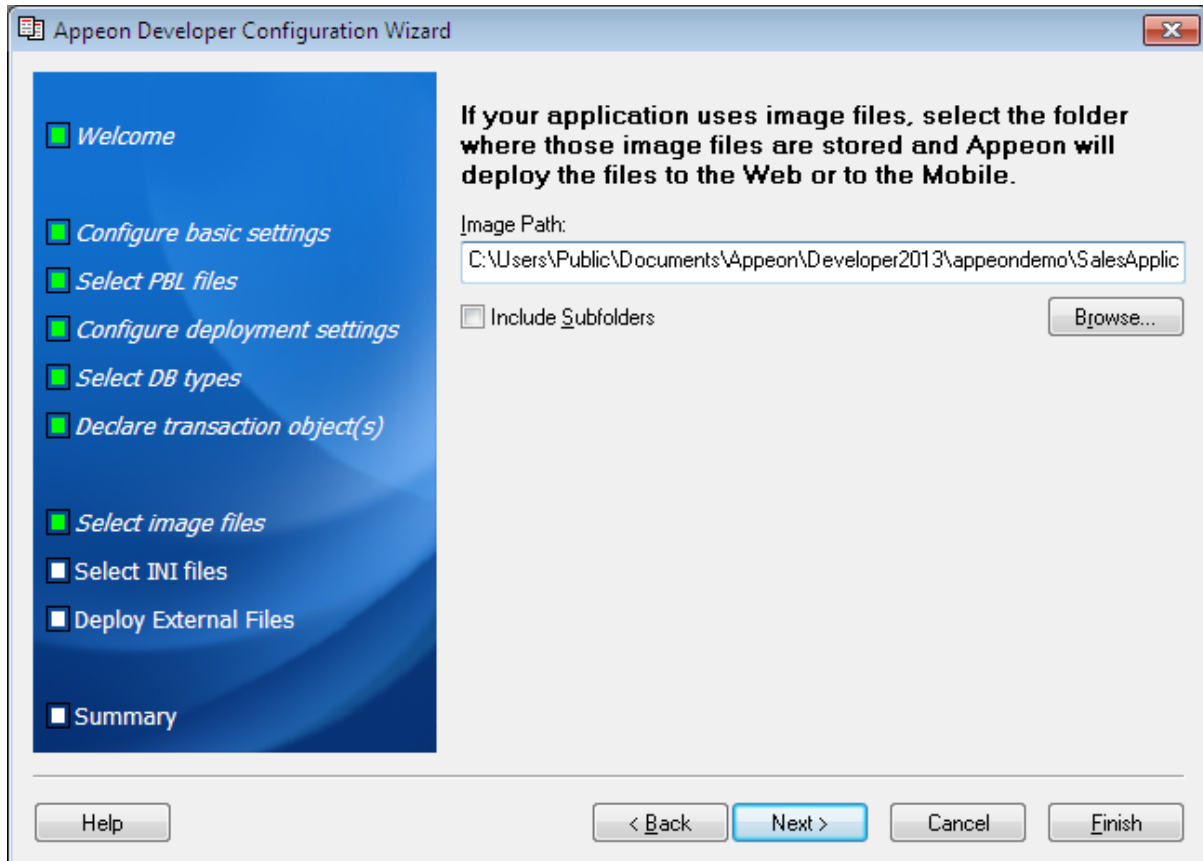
Appeon Developer Configuration Wizard

Welcome

Configure basic settings

Select PBL files

Configure deployment settings

Select DB types

Declare transaction object(s)

Select image files

Select INI files

Deploy External Files

Summary

If your application uses image files, select the folder where those image files are stored and Appeon will deploy the files to the Web or to the Mobile.

Image Path:

C:\Users\Public\Documents\Appeon\Developer2013\appeondemo\SalesApplic

Include Subfolders

Browse...

Help

< Back

Next >

Cancel

Finish